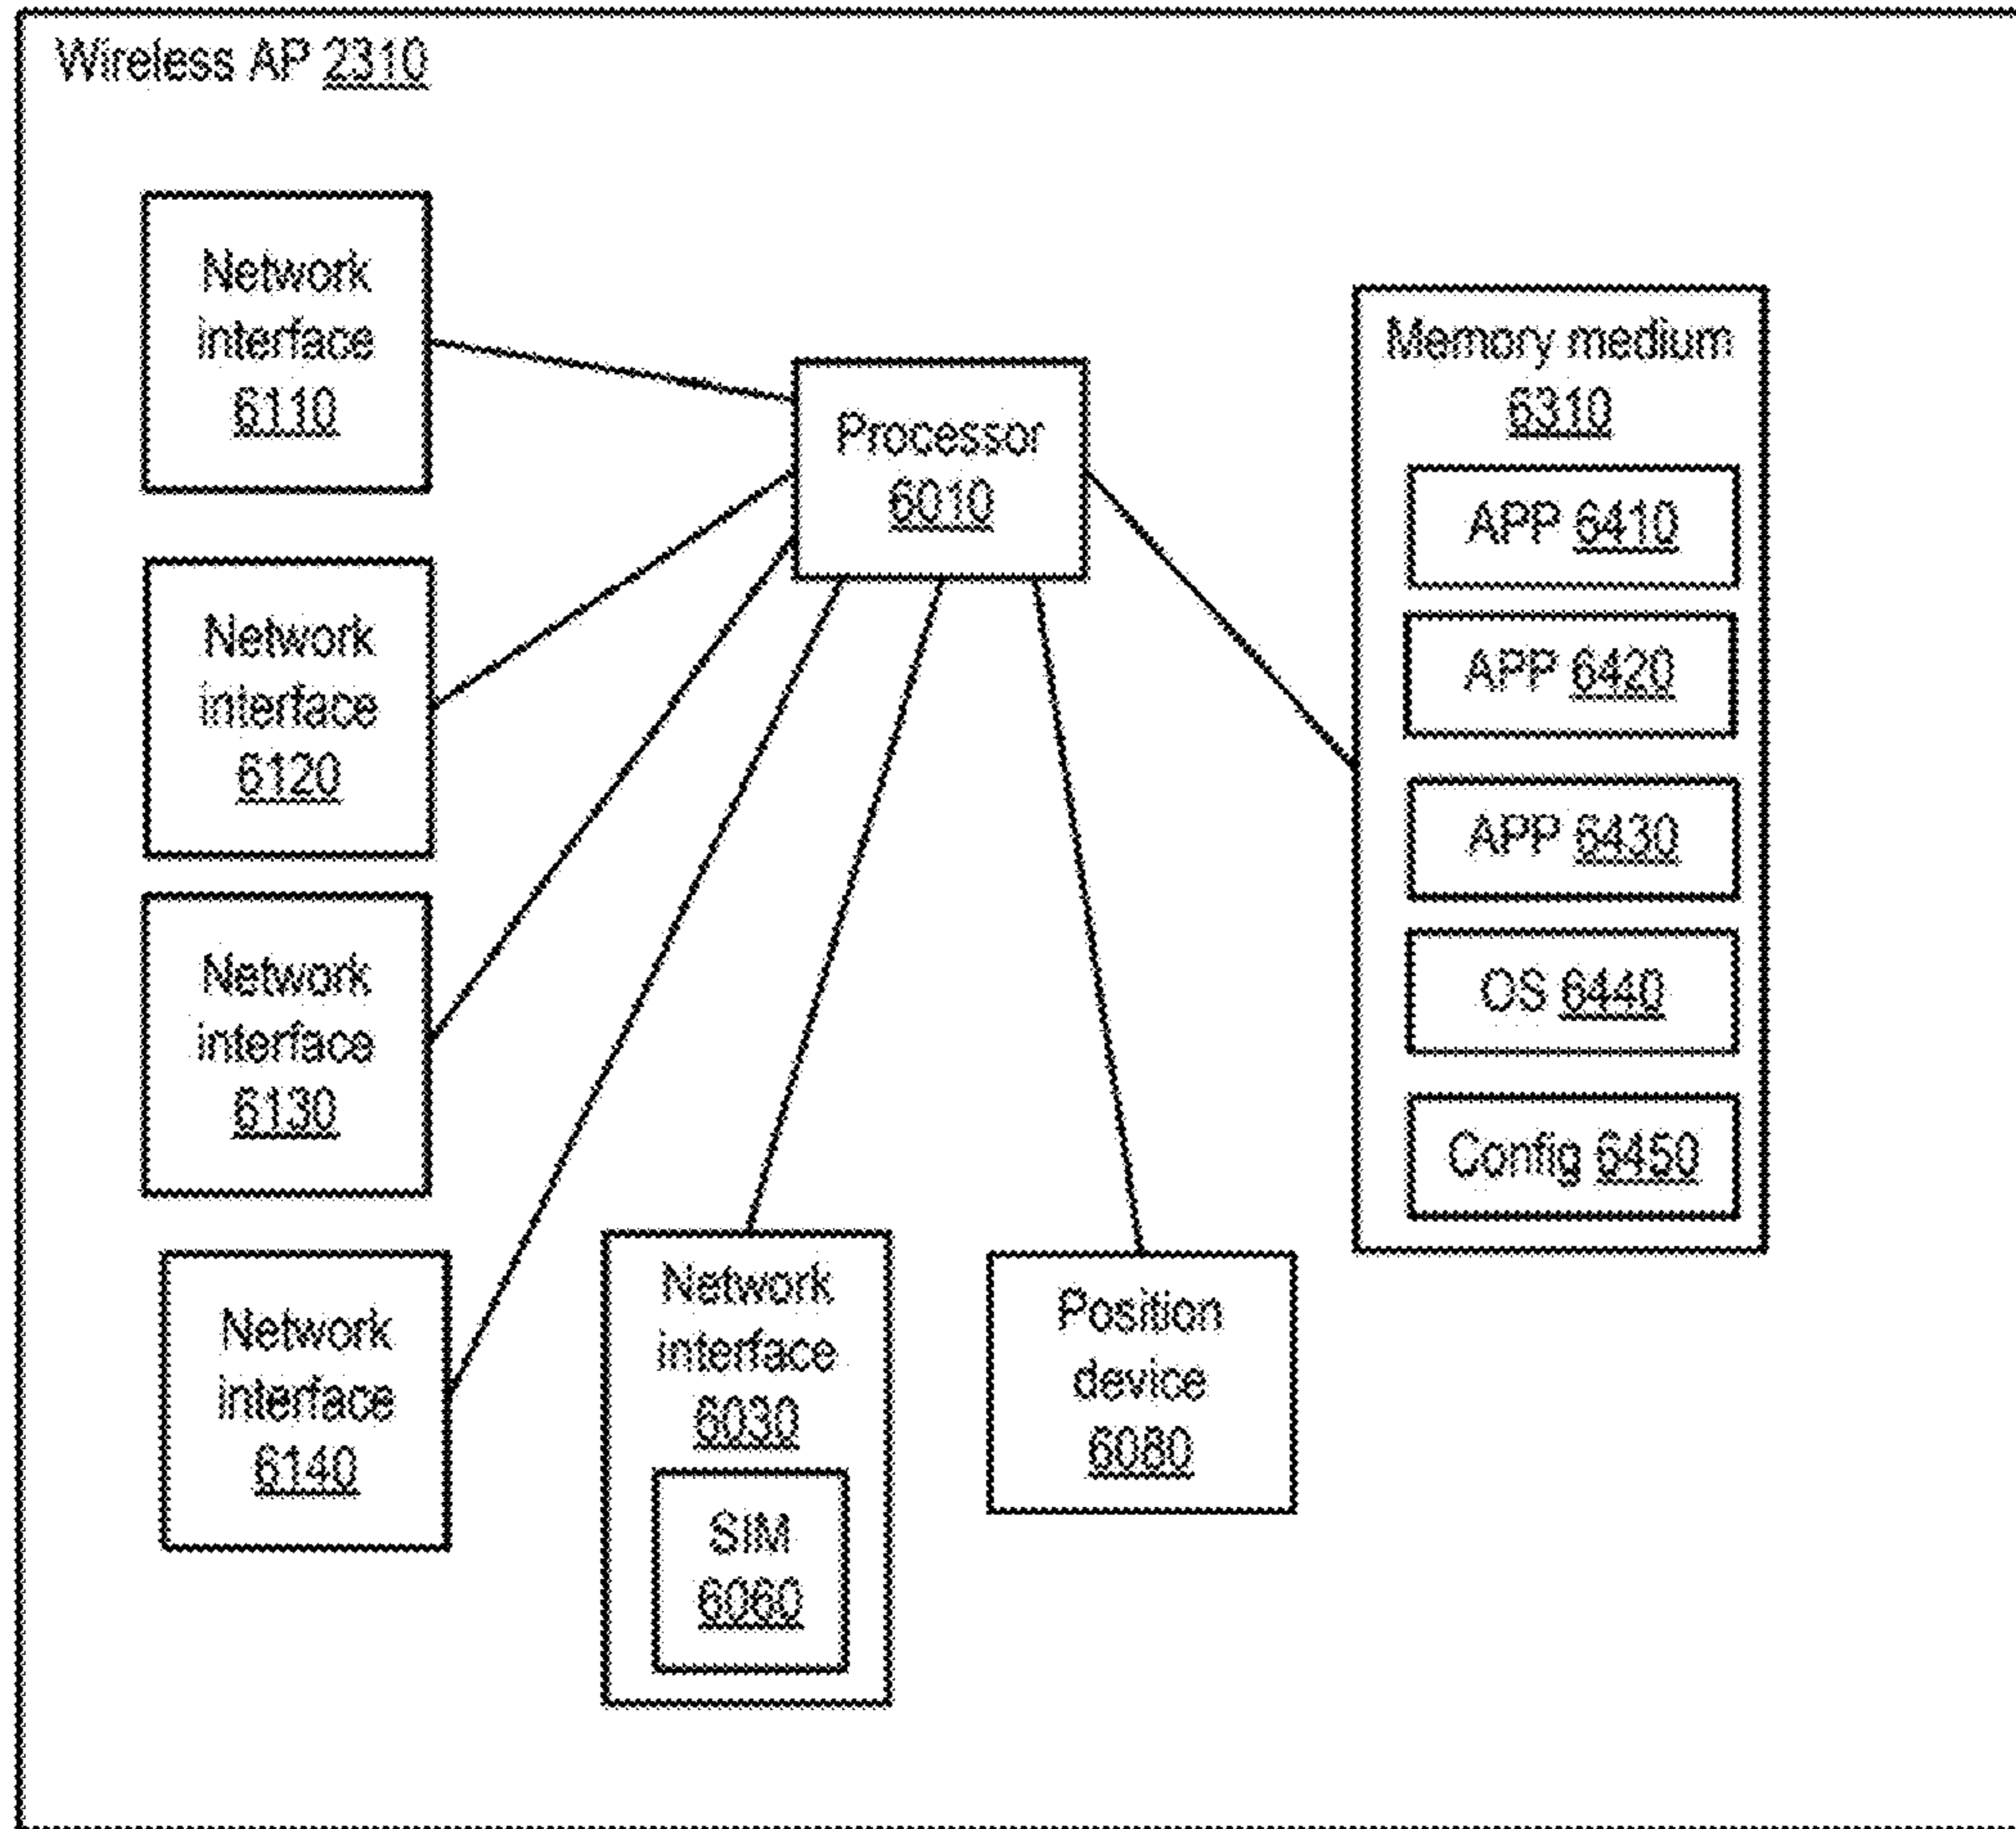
Wireless AP 2310

Network interface 6110

Network interface 6120

Network interface 6130

Network interface 6140

Processor 6010

Network interface 6030

SIM 6060

Position device 6080

Memory medium 6310

APP 6410

APP 6420

APP 6430

OS 6440

Config 6450